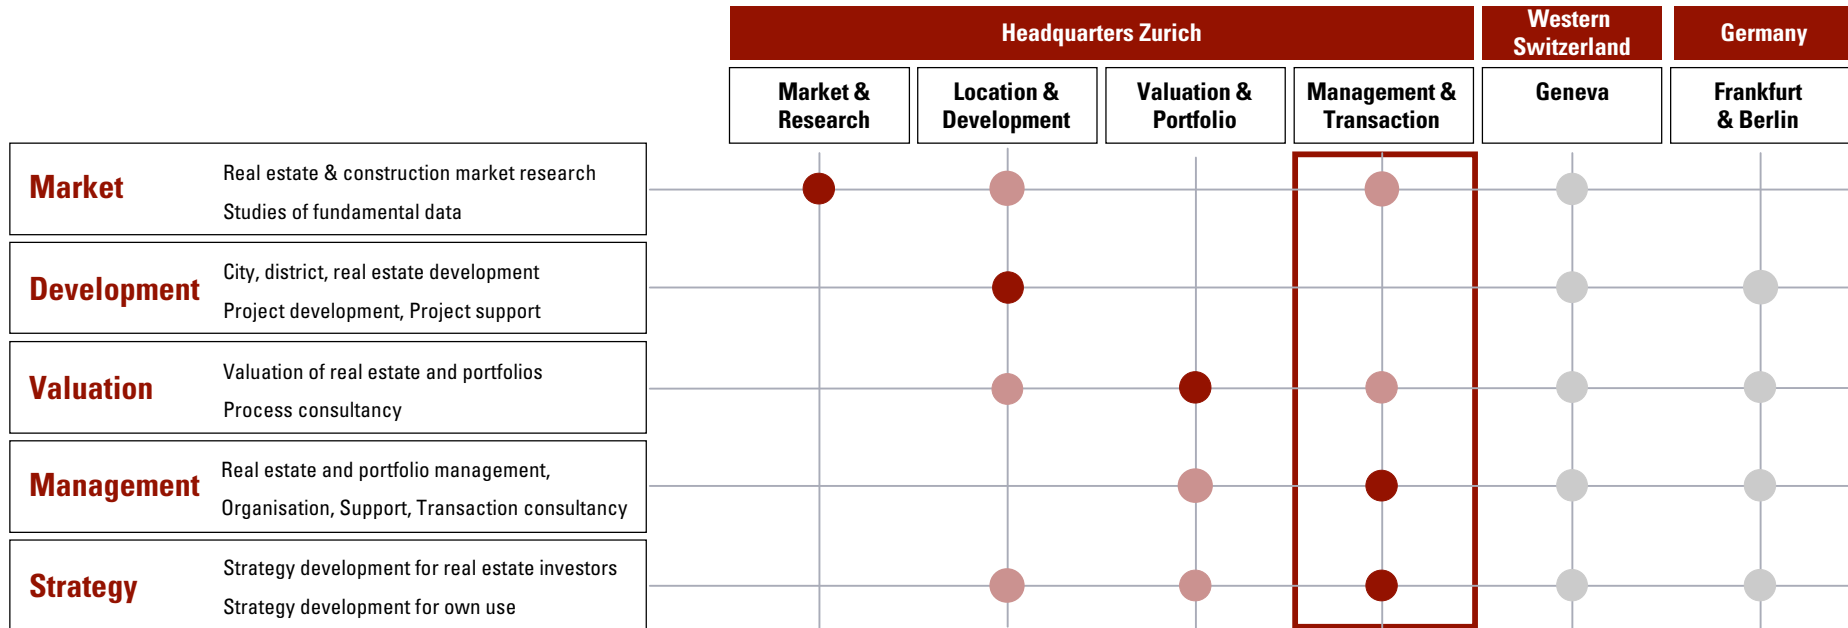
Headquarters Zurich

Western Switzerland

Germany

Market & Research

Location & Development

Valuation & Portfolio

Management & Transaction

Geneva

Frankfurt & Berlin

Market
Real estate & construction market research
Studies of fundamental data

Development
City, district, real estate development
Project development, Project support

Valuation
Valuation of real estate and portfolios
Process consultancy

Management
Real estate and portfolio management,
Organisation, Support, Transaction consultancy

Strategy
Strategy development for real estate investors
Strategy development for own use